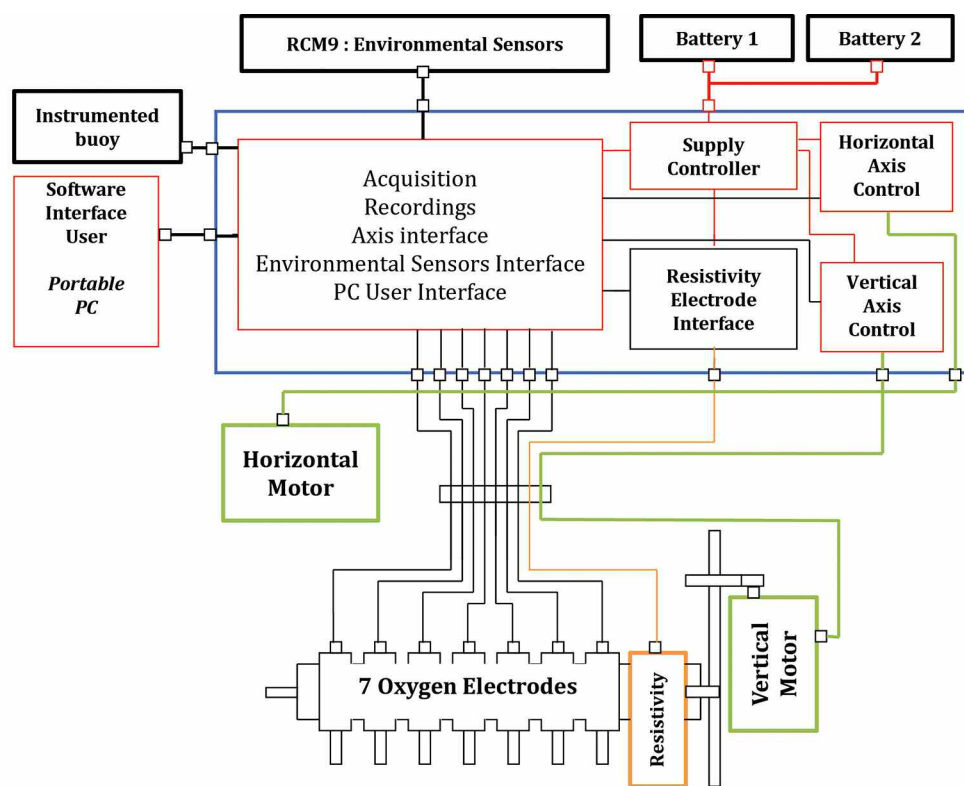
RCM9 : Environmental Sensors

Battery 1

Battery 2

Instrumented buoy

Software Interface User

*Portable PC*

Acquisition
Recordings
Axis interface
Environmental Sensors Interface
PC User Interface

Supply Controller

Horizontal Axis Control

Resistivity Electrode Interface

Vertical Axis Control

Horizontal Motor

7 Oxygen Electrodes

Resistivity

Vertical Motor